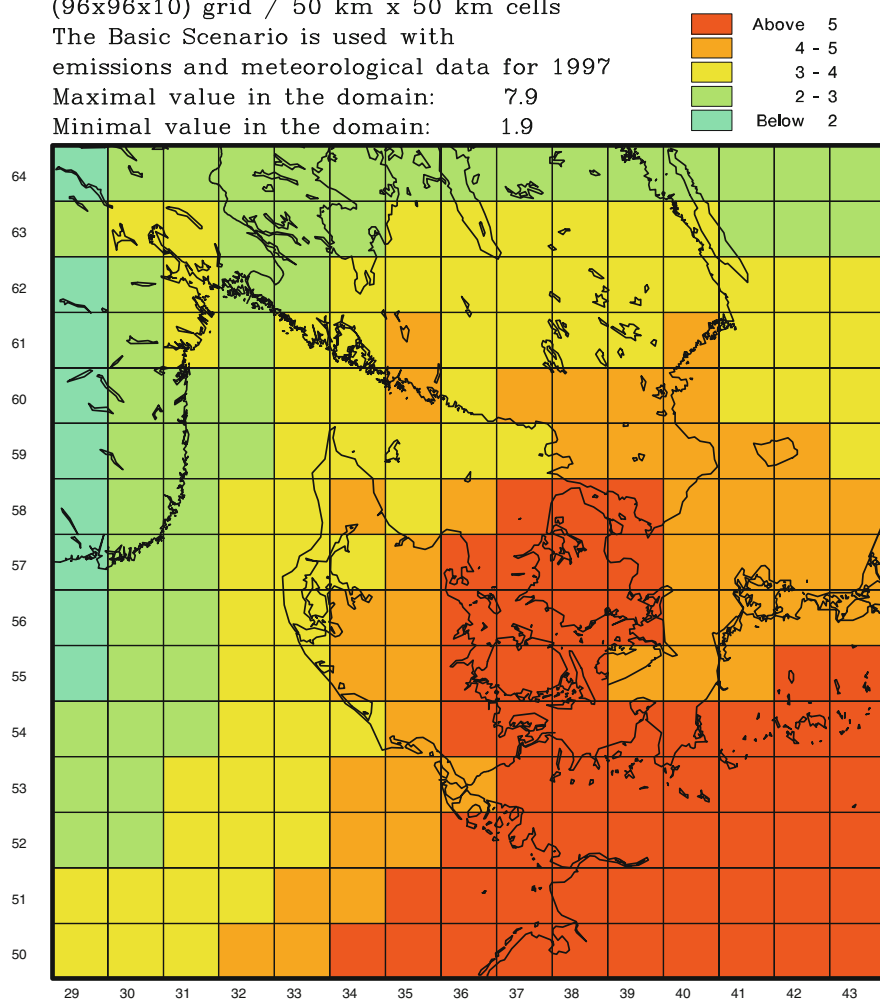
(96x96x10) grid / 50 km x 50 km cells
The Basic Scenario is used with
emissions and meteorological data for 1997
Maximal value in the domain: 7.9
Minimal value in the domain: 1.9

Above 5
4 - 5
3 - 4
2 - 3
Below 2

64
63
62
61
60
59
58
57
56
55
54
53
52
51
50

29 30 31 32 33 34 35 36 37 38 39 40 41 42 43